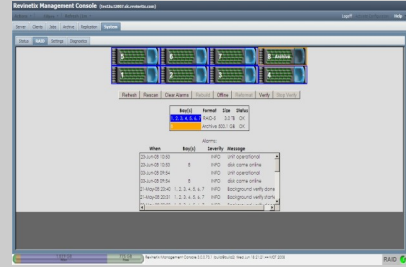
Revinetix Management Console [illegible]

Logoff Help

Server Clients Jobs Archive Replication System

Status RAID Settings Diagnostics

5 6 7 8 Archive
1 2 3 4

Refresh Rescan Clear Alarms Rebuild Offline Reformat Verify Stop Verify

| Bay(s) | Format | Size | Status |
|---|---|---|---|
| 1, 2, 3, 4, 5, 6, 7 | RAID-5 | 3.0 TB | OK |
| 8 | Archive | 500.1 GB | OK |

Alarms

| When | Bay(s) | Severity | Message |
|---|---|---|---|
| 23-Jun-08 10:50 | | INFO | Unit operational |
| 23-Jun-08 10:50 | 8 | INFO | disk came online |
| 23-Jun-08 09:54 | | INFO | Unit operational |
| 23-Jun-08 09:54 | 8 | INFO | disk came online |
| 21-May-08 20:42 | 1, 2, 3, 4, 5, 6, 7 | INFO | Background verify done |
| 21-May-08 20:01 | 1, 2, 3, 4, 5, 6, 7 | INFO | Background verify starte |

Revinetix Management Console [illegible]

RAID